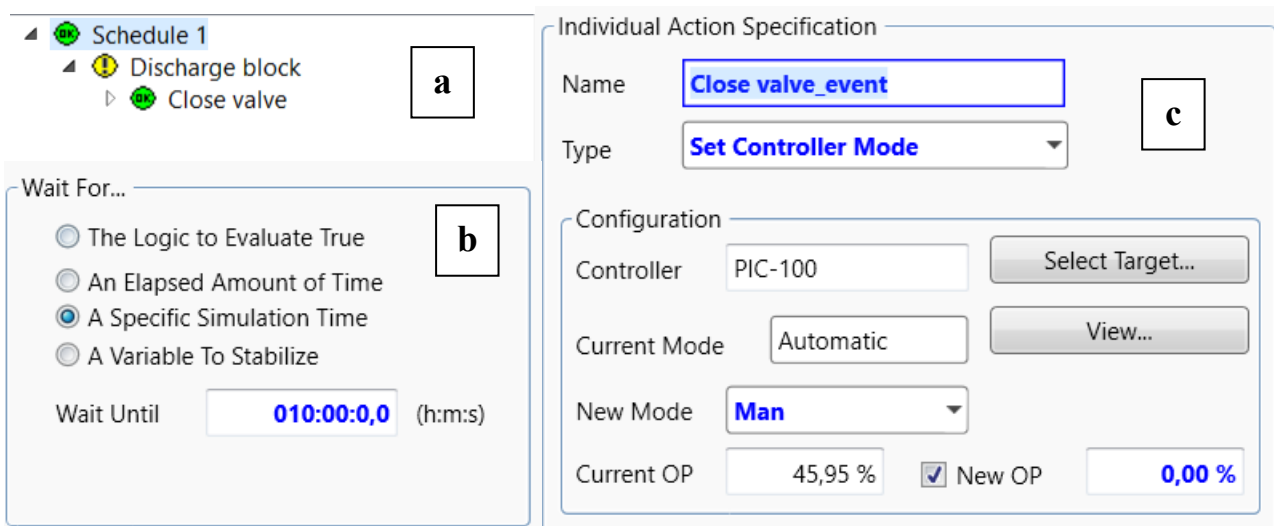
Schedule 1
Discharge block
Close valve

a

Wait For...
The Logic to Evaluate True
An Elapsed Amount of Time
A Specific Simulation Time
A Variable To Stabilize
Wait Until 010:00:0,0 (h:m:s)

b

Individual Action Specification
Name Close valve_event
Type Set Controller Mode

c

Configuration
Controller PIC-100
Select Target...
Current Mode Automatic
View...
New Mode Man
Current OP 45,95 %
New OP 0,00 %